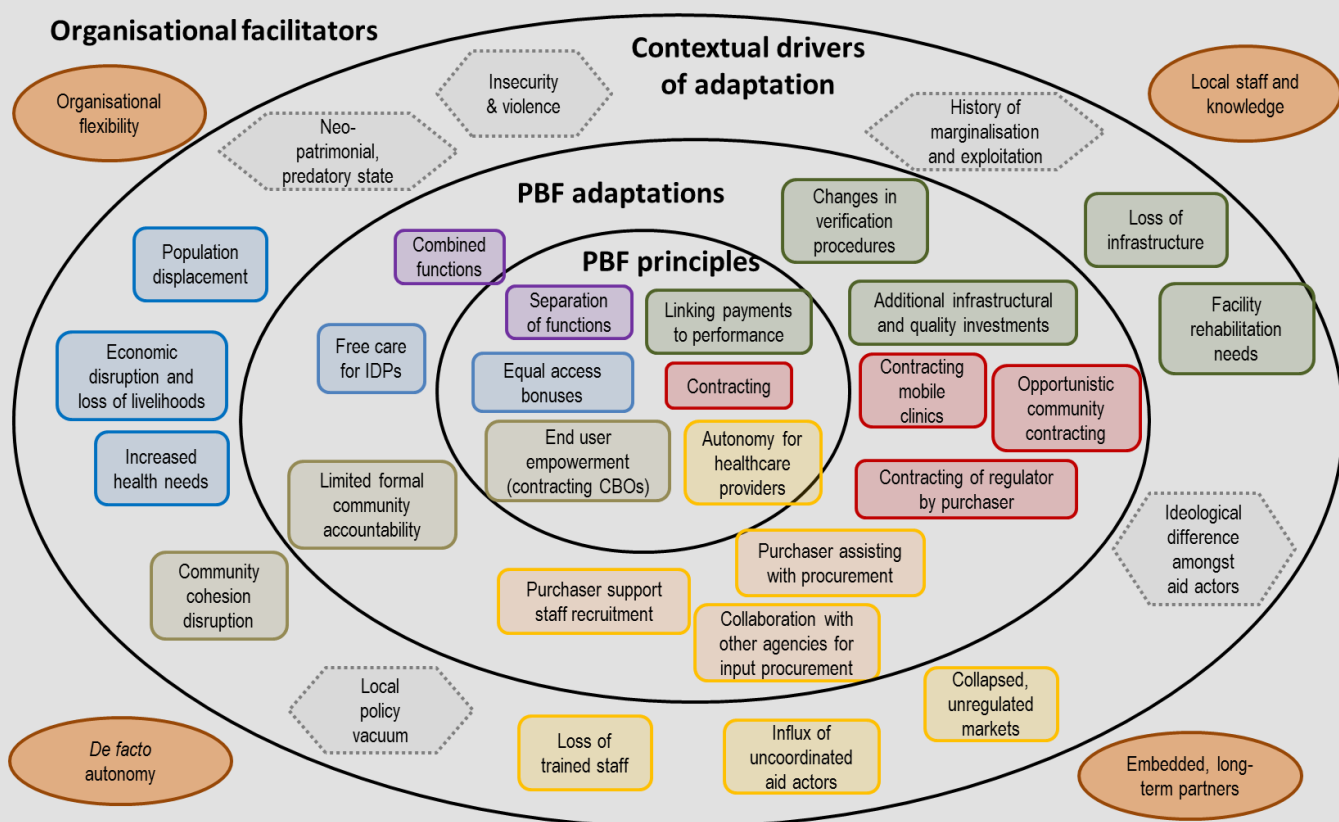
Organisational facilitators

Contextual drivers of adaptation

Organisational flexibility

Insecurity & violence

Local staff and knowledge

Neo-patrimonial, predatory state

History of marginalisation and exploitation

PBF adaptations

Changes in verification procedures

Loss of infrastructure

Population displacement

Combined functions

PBF principles

Facility rehabilitation needs

Separation of functions

Linking payments to performance

Additional infrastructural and quality investments

Economic disruption and loss of livelihoods

Free care for IDPs

Equal access bonuses

Contracting

Contracting mobile clinics

Opportunistic community contracting

Increased health needs

End user empowerment (contracting CBOs)

Autonomy for healthcare providers

Limited formal community accountability

Contracting of regulator by purchaser

Ideological difference amongst aid actors

Purchaser assisting with procurement

Community cohesion disruption

Purchaser support staff recruitment

Collaboration with other agencies for input procurement

Local policy vacuum

Collapsed, unregulated markets

De facto autonomy

Loss of trained staff

Influx of uncoordinated aid actors

Embedded, long-term partners